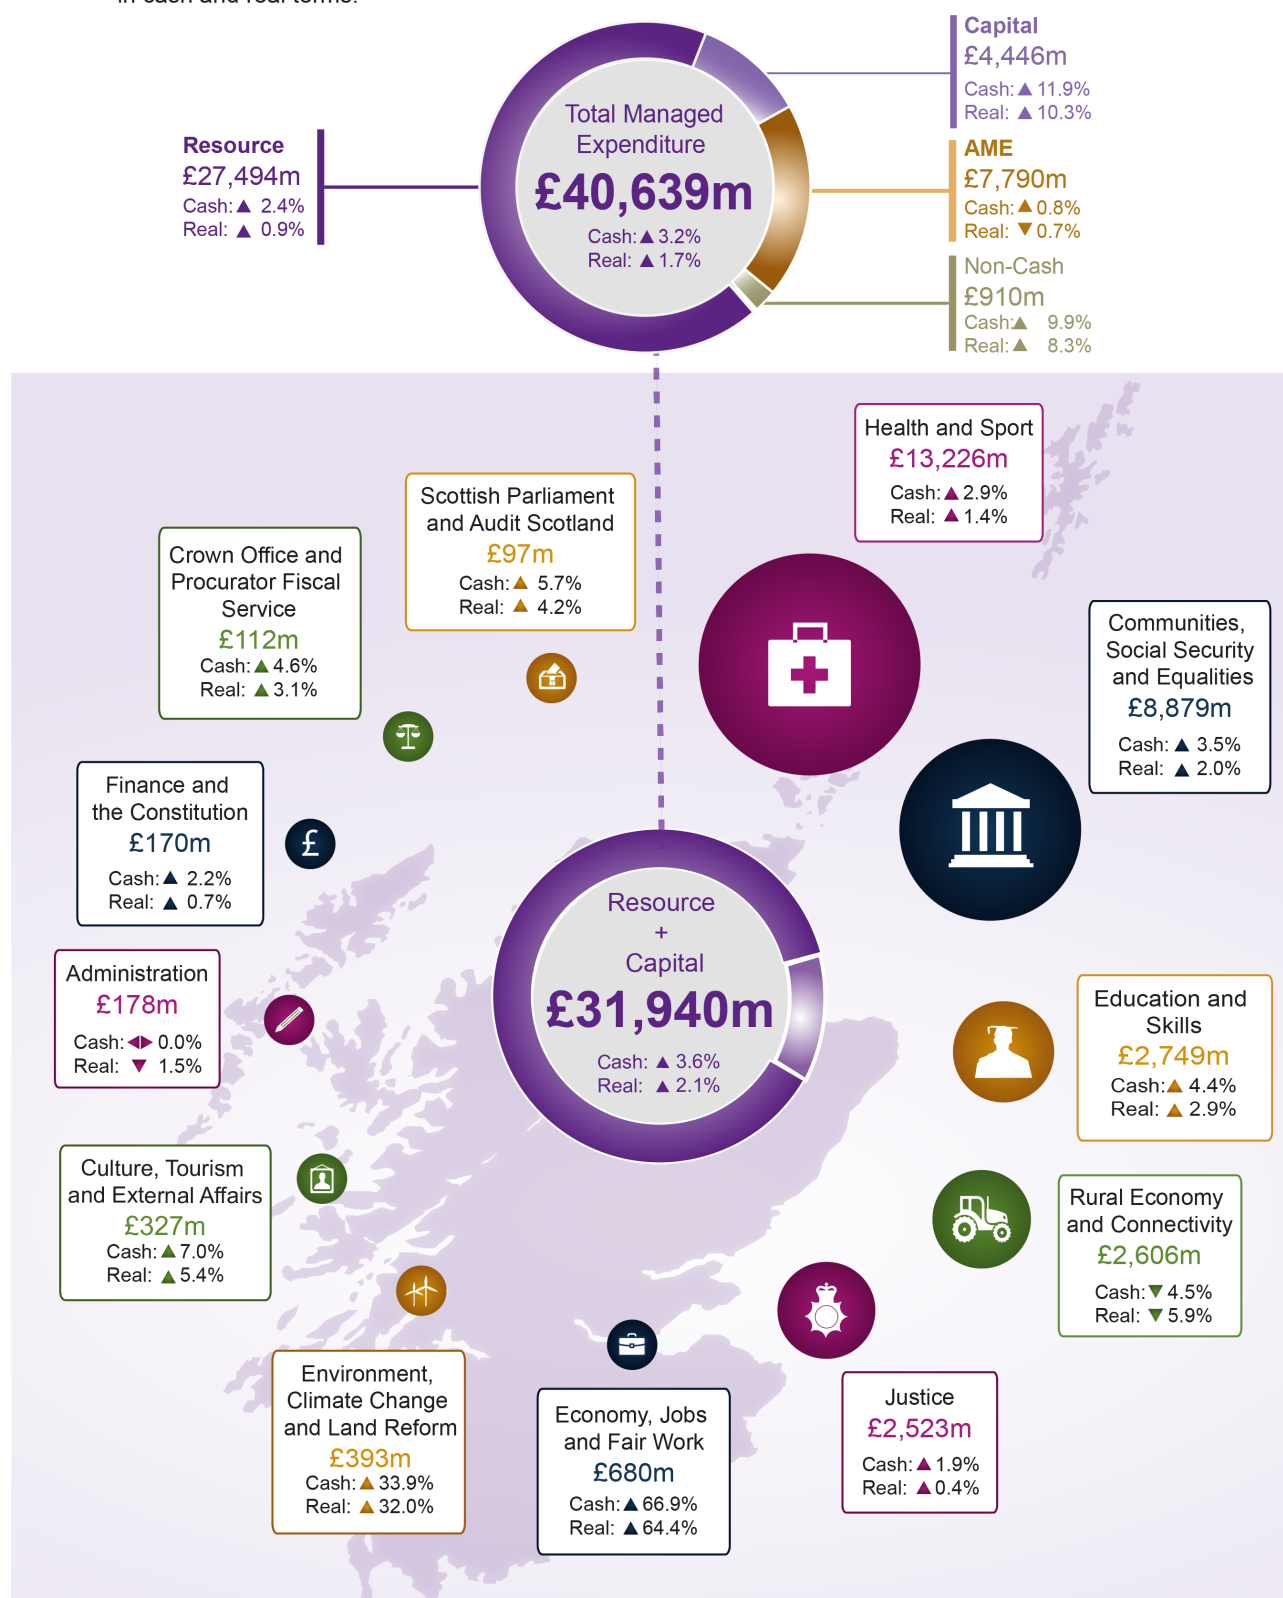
in cash and real terms.

Capital
£4,446m
Cash: ▲ 11.9%
Real: ▲ 10.3%

Resource
£27,494m
Cash: ▲ 2.4%
Real: ▲ 0.9%

Total Managed Expenditure
£40,639m
Cash: ▲ 3.2%
Real: ▲ 1.7%

AME
£7,790m
Cash: ▲ 0.8%
Real: ▼ 0.7%

Non-Cash
£910m
Cash: ▲ 9.9%
Real: ▲ 8.3%

Health and Sport
£13,226m
Cash: ▲ 2.9%
Real: ▲ 1.4%

Scottish Parliament and Audit Scotland
£97m
Cash: ▲ 5.7%
Real: ▲ 4.2%

Crown Office and Procurator Fiscal Service
£112m
Cash: ▲ 4.6%
Real: ▲ 3.1%

Communities, Social Security and Equalities
£8,879m
Cash: ▲ 3.5%
Real: ▲ 2.0%

Finance and the Constitution
£170m
Cash: ▲ 2.2%
Real: ▲ 0.7%

Resource + Capital
£31,940m
Cash: ▲ 3.6%
Real: ▲ 2.1%

Administration
£178m
Cash: ◀▶ 0.0%
Real: ▼ 1.5%

Education and Skills
£2,749m
Cash: ▲ 4.4%
Real: ▲ 2.9%

Culture, Tourism and External Affairs
£327m
Cash: ▲ 7.0%
Real: ▲ 5.4%

Rural Economy and Connectivity
£2,606m
Cash: ▼ 4.5%
Real: ▼ 5.9%

Environment, Climate Change and Land Reform
£393m
Cash: ▲ 33.9%
Real: ▲ 32.0%

Economy, Jobs and Fair Work
£680m
Cash: ▲ 66.9%
Real: ▲ 64.4%

Justice
£2,523m
Cash: ▲ 1.9%
Real: ▲ 0.4%